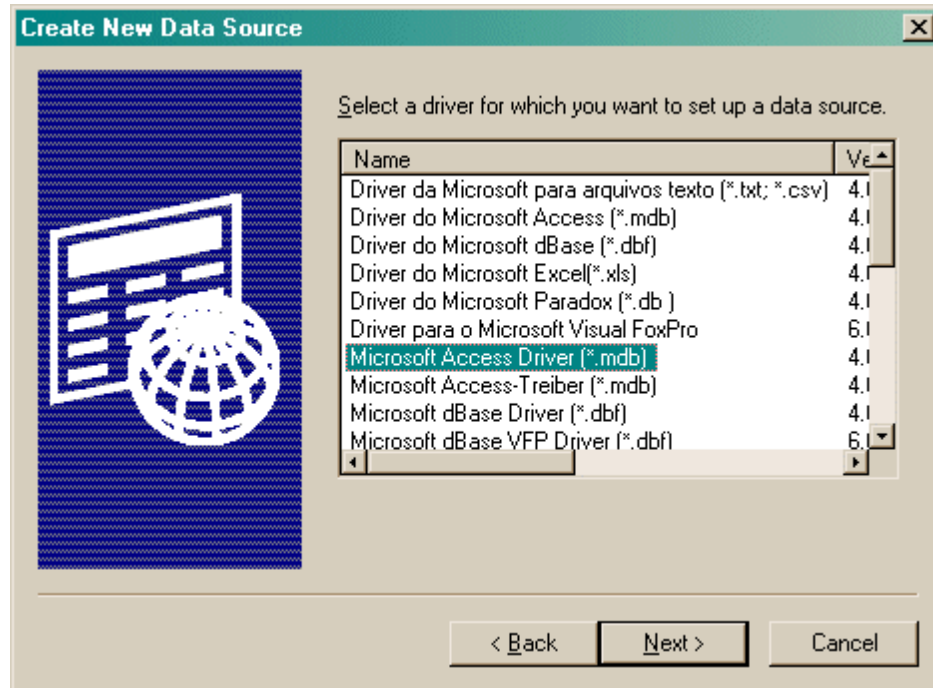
Create New Data Source

Select a driver for which you want to set up a data source.

| Name | Ve |
|---|---|
| Driver da Microsoft para arquivos texto (*.txt; *.csv) | 4. |
| Driver do Microsoft Access (*.mdb) | 4. |
| Driver do Microsoft dBase (*.dbf) | 4. |
| Driver do Microsoft Excel(*.xls) | 4. |
| Driver do Microsoft Paradox (*.db ) | 4. |
| Driver para o Microsoft Visual FoxPro | 6. |
| Microsoft Access Driver (*.mdb) | 4. |
| Microsoft Access-Treiber (*.mdb) | 4. |
| Microsoft dBase Driver (*.dbf) | 4. |
| Microsoft dBase VFP Driver (*.dbf) | 6. |

< Back | Next > | Cancel